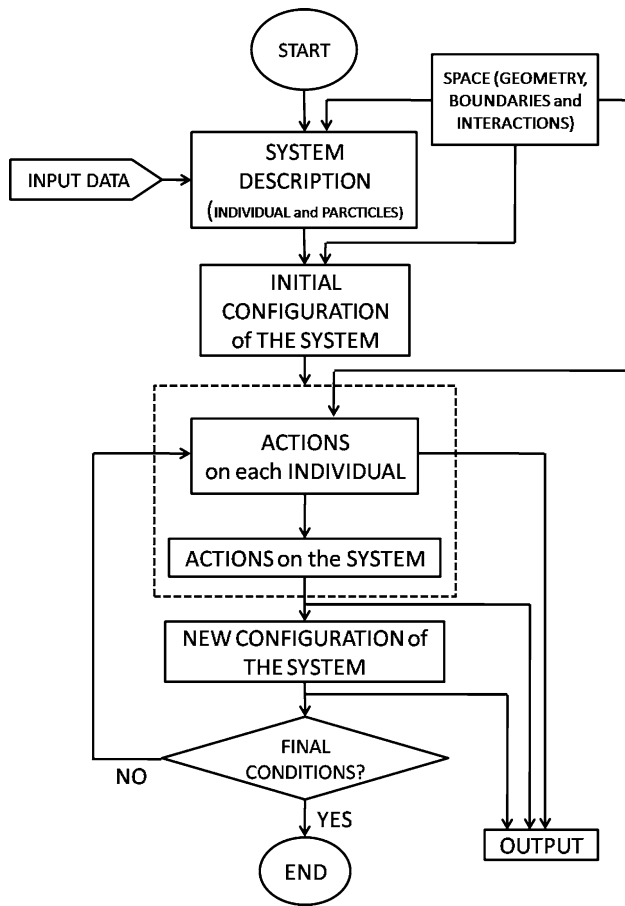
START

SPACE (GEOMETRY, BOUNDARIES and INTERACTIONS)

INPUT DATA

SYSTEM DESCRIPTION (INDIVIDUAL and PARCTICLES)

INITIAL CONFIGURATION of THE SYSTEM

ACTIONS on each INDIVIDUAL

ACTIONS on the SYSTEM

NEW CONFIGURATION of THE SYSTEM

FINAL CONDITIONS?

NO

YES

END

OUTPUT